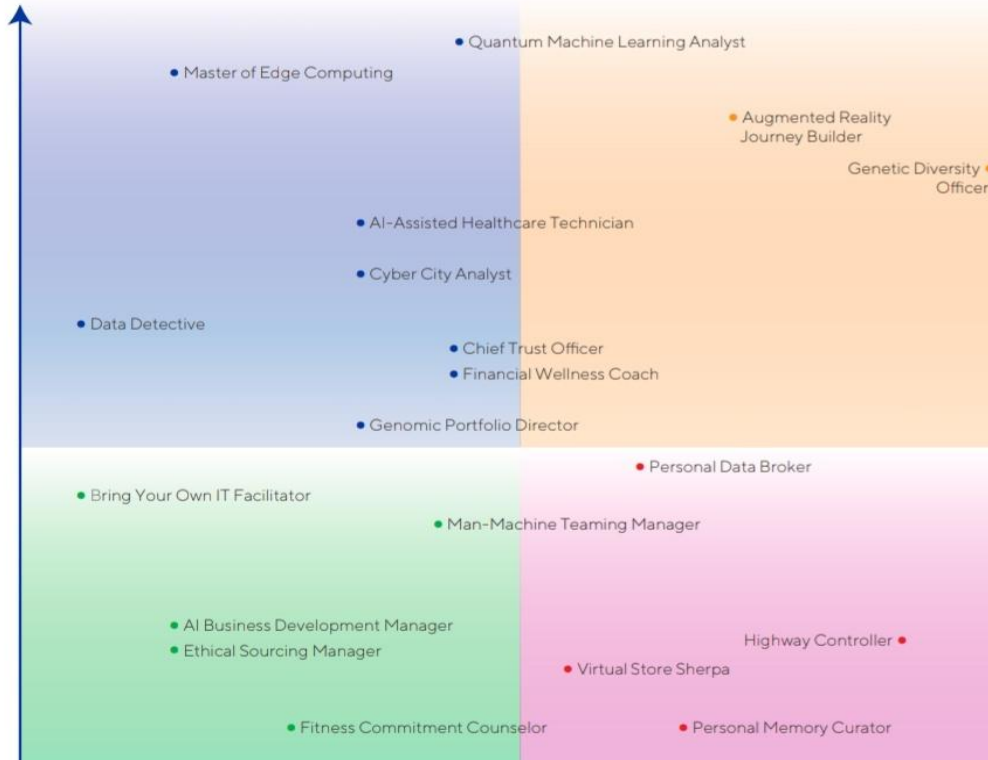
Quantum Machine Learning Analyst

Master of Edge Computing

Augmented Reality Journey Builder

Genetic Diversity Officer

AI-Assisted Healthcare Technician

Cyber City Analyst

Data Detective

Chief Trust Officer

Financial Wellness Coach

Genomic Portfolio Director

Personal Data Broker

Bring Your Own IT Facilitator

Man-Machine Teaming Manager

AI Business Development Manager

Ethical Sourcing Manager

Highway Controller

Virtual Store Sherpa

Fitness Commitment Counselor

Personal Memory Curator